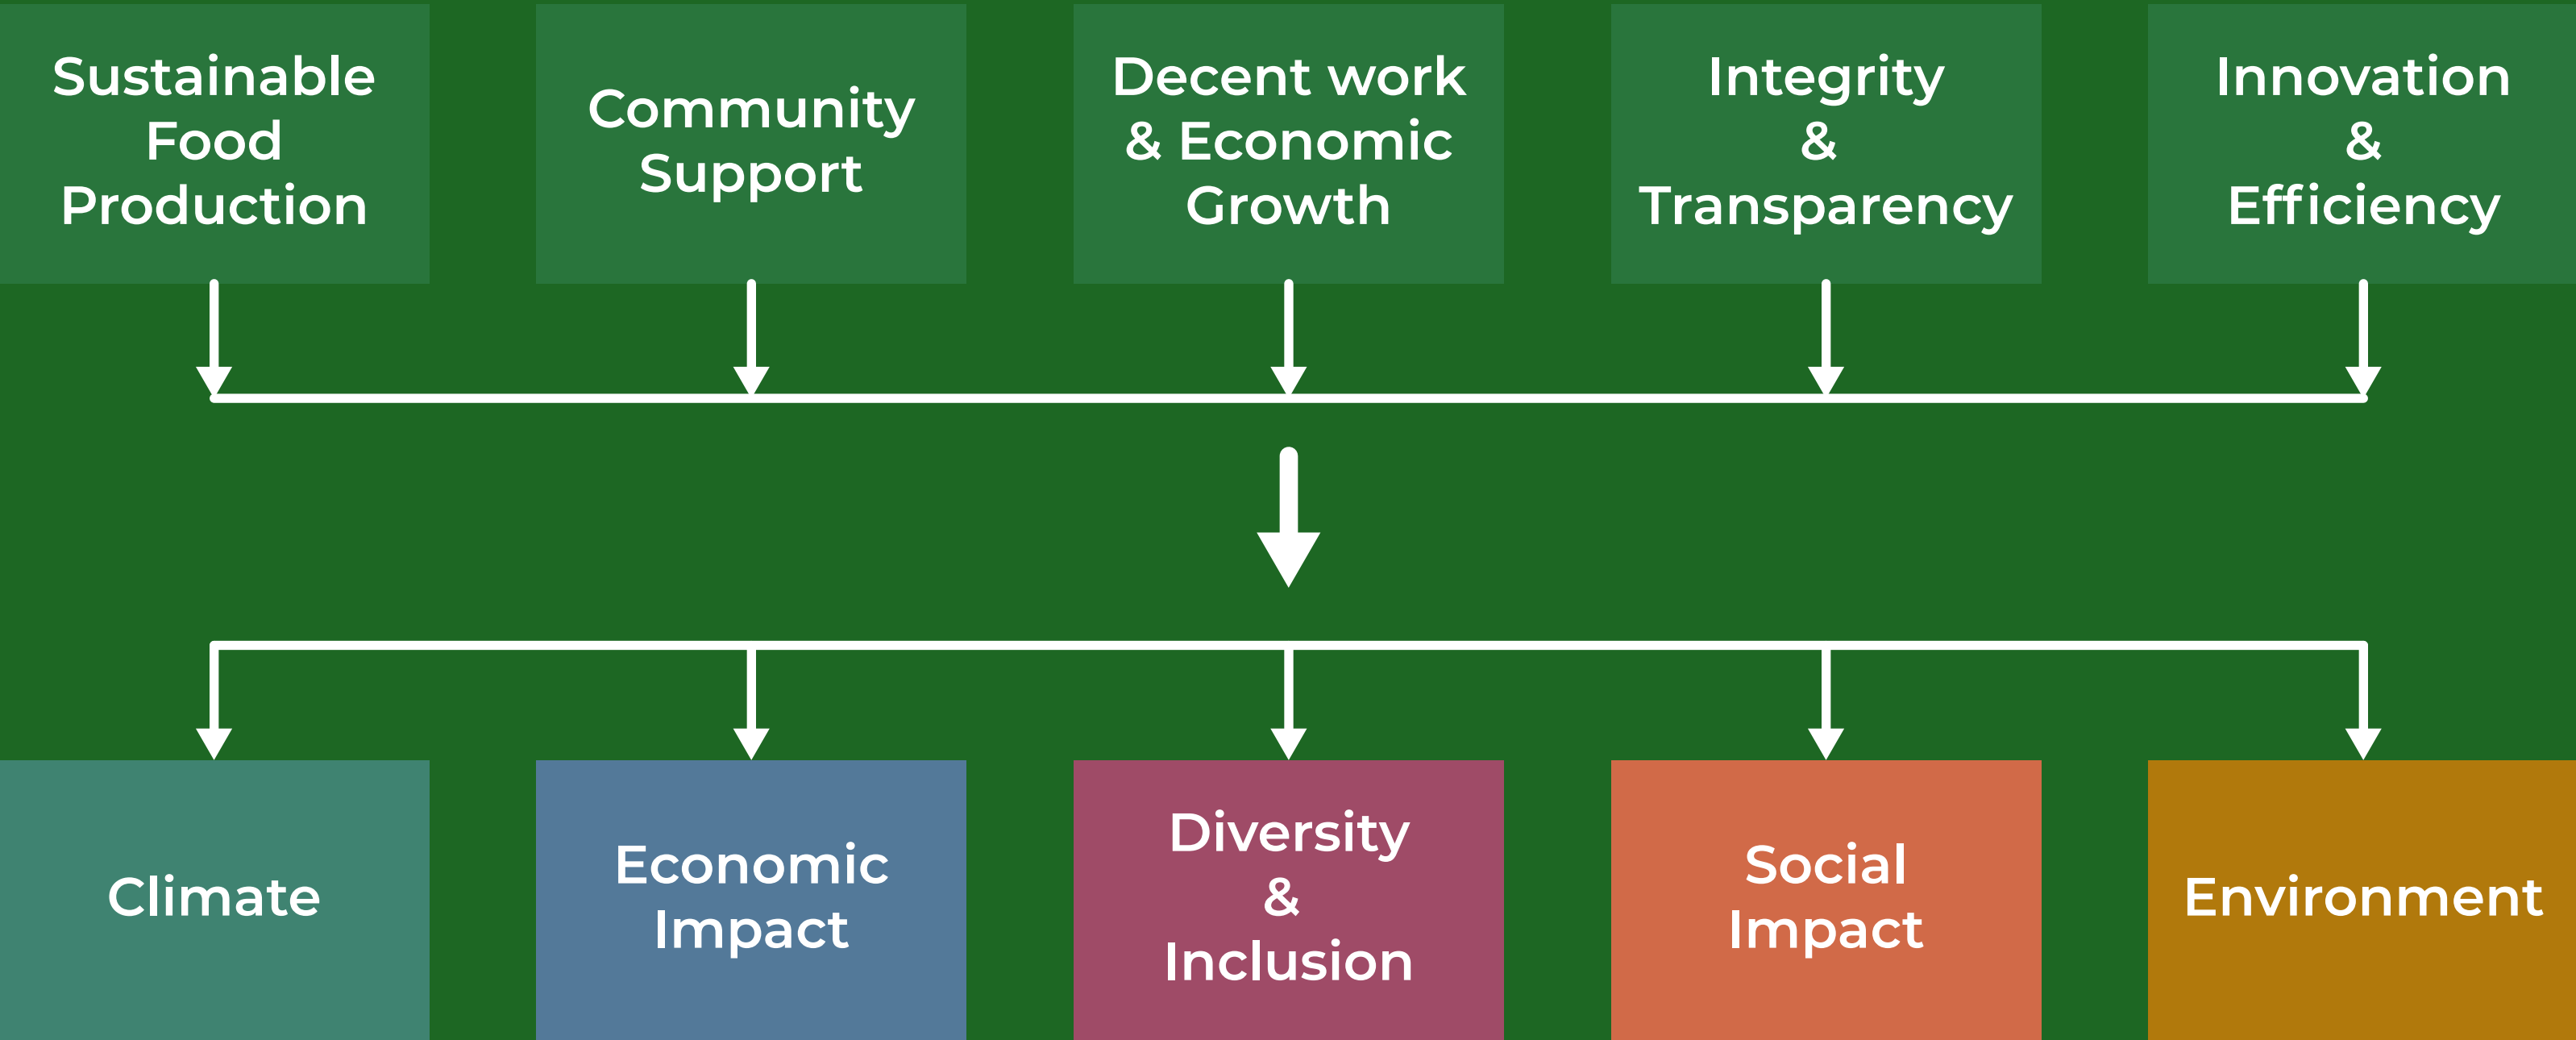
Sustainable Food Production

Community Support

Decent work & Economic Growth

Integrity & Transparency

Innovation & Efficiency

Climate

Economic Impact

Diversity & Inclusion

Social Impact

Environment